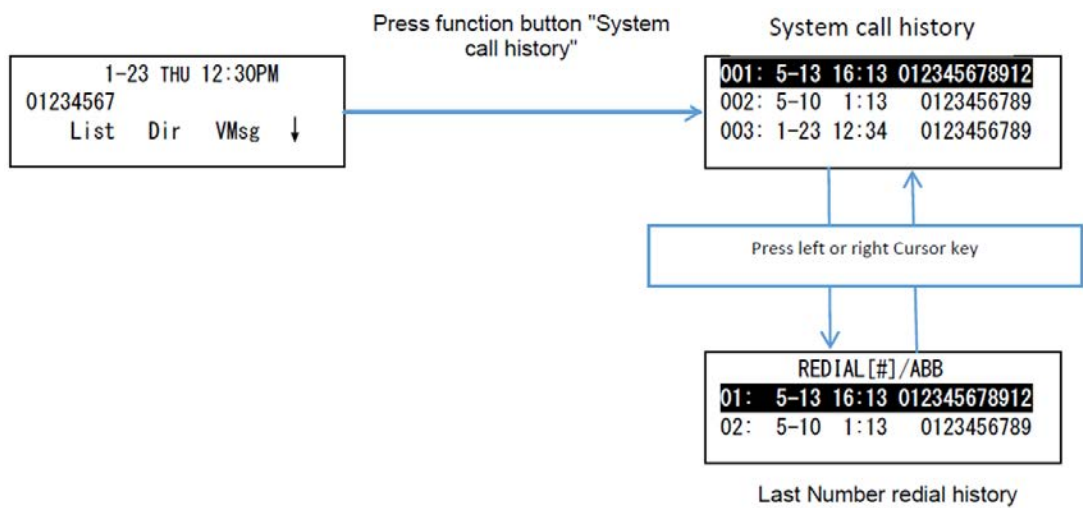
1-23 THU 12:30PM
01234567
List Dir VMsg ↓

Press function button "System call history"

System call history

001: 5-13 16:13 012345678912
002: 5-10 1:13 0123456789
003: 1-23 12:34 0123456789

Press left or right Cursor key

REDIAL[#]/ABB
01: 5-13 16:13 012345678912
02: 5-10 1:13 0123456789

Last Number redial history